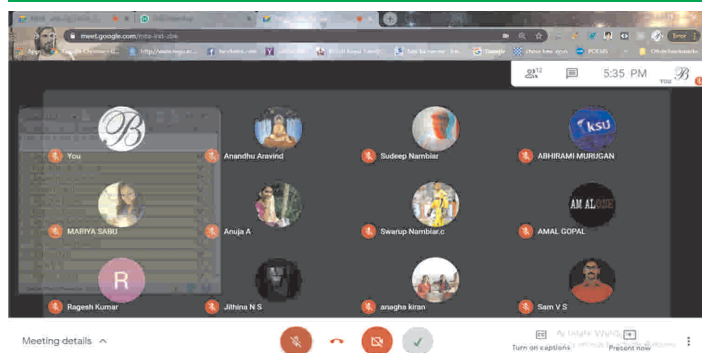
meet.google.com/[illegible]

Apps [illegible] http://www.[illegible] facebook.com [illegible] Google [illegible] PCKMS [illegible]

12

5:35 PM

YOU

You

Anandhu Aravind

Sudeep Nambiar

ABHIRAMI MURUGAN

MARIYA SABU

Anuja A

Swarup Nambiar.c

AMAL GOPAL

Ragesh Kumar

Jithina N S

anagha kiran

Sam V S

KSU

AM AL

R

Meeting details

Turn on captions

Present now

Activate Windows